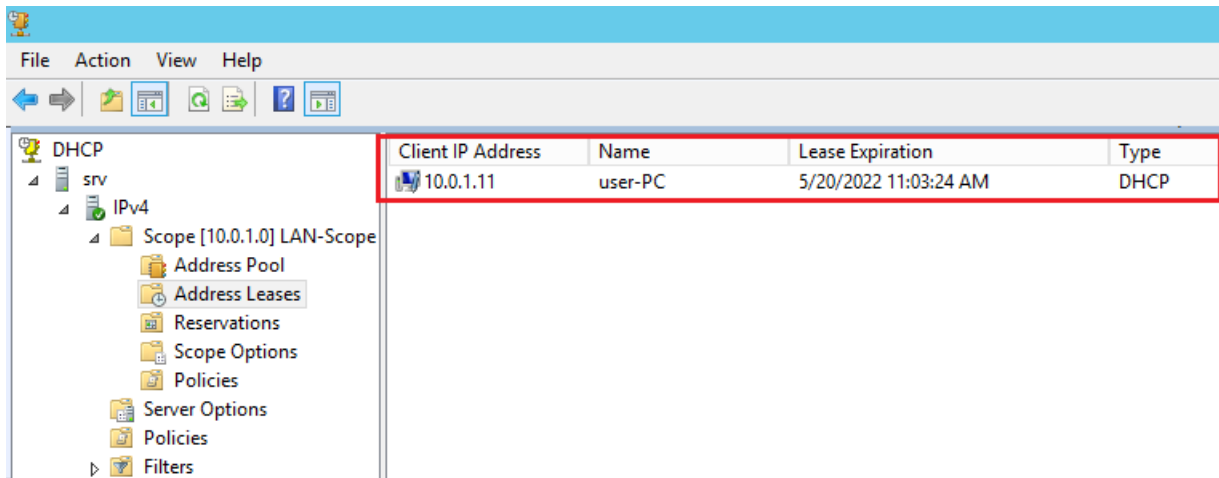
File Action View Help

DHCP
srv
IPv4
Scope [10.0.1.0] LAN-Scope
Address Pool
Address Leases
Reservations
Scope Options
Policies
Server Options
Policies
Filters

| Client IP Address | Name | Lease Expiration | Type |
|---|---|---|---|
| 10.0.1.11 | user-PC | 5/20/2022 11:03:24 AM | DHCP |